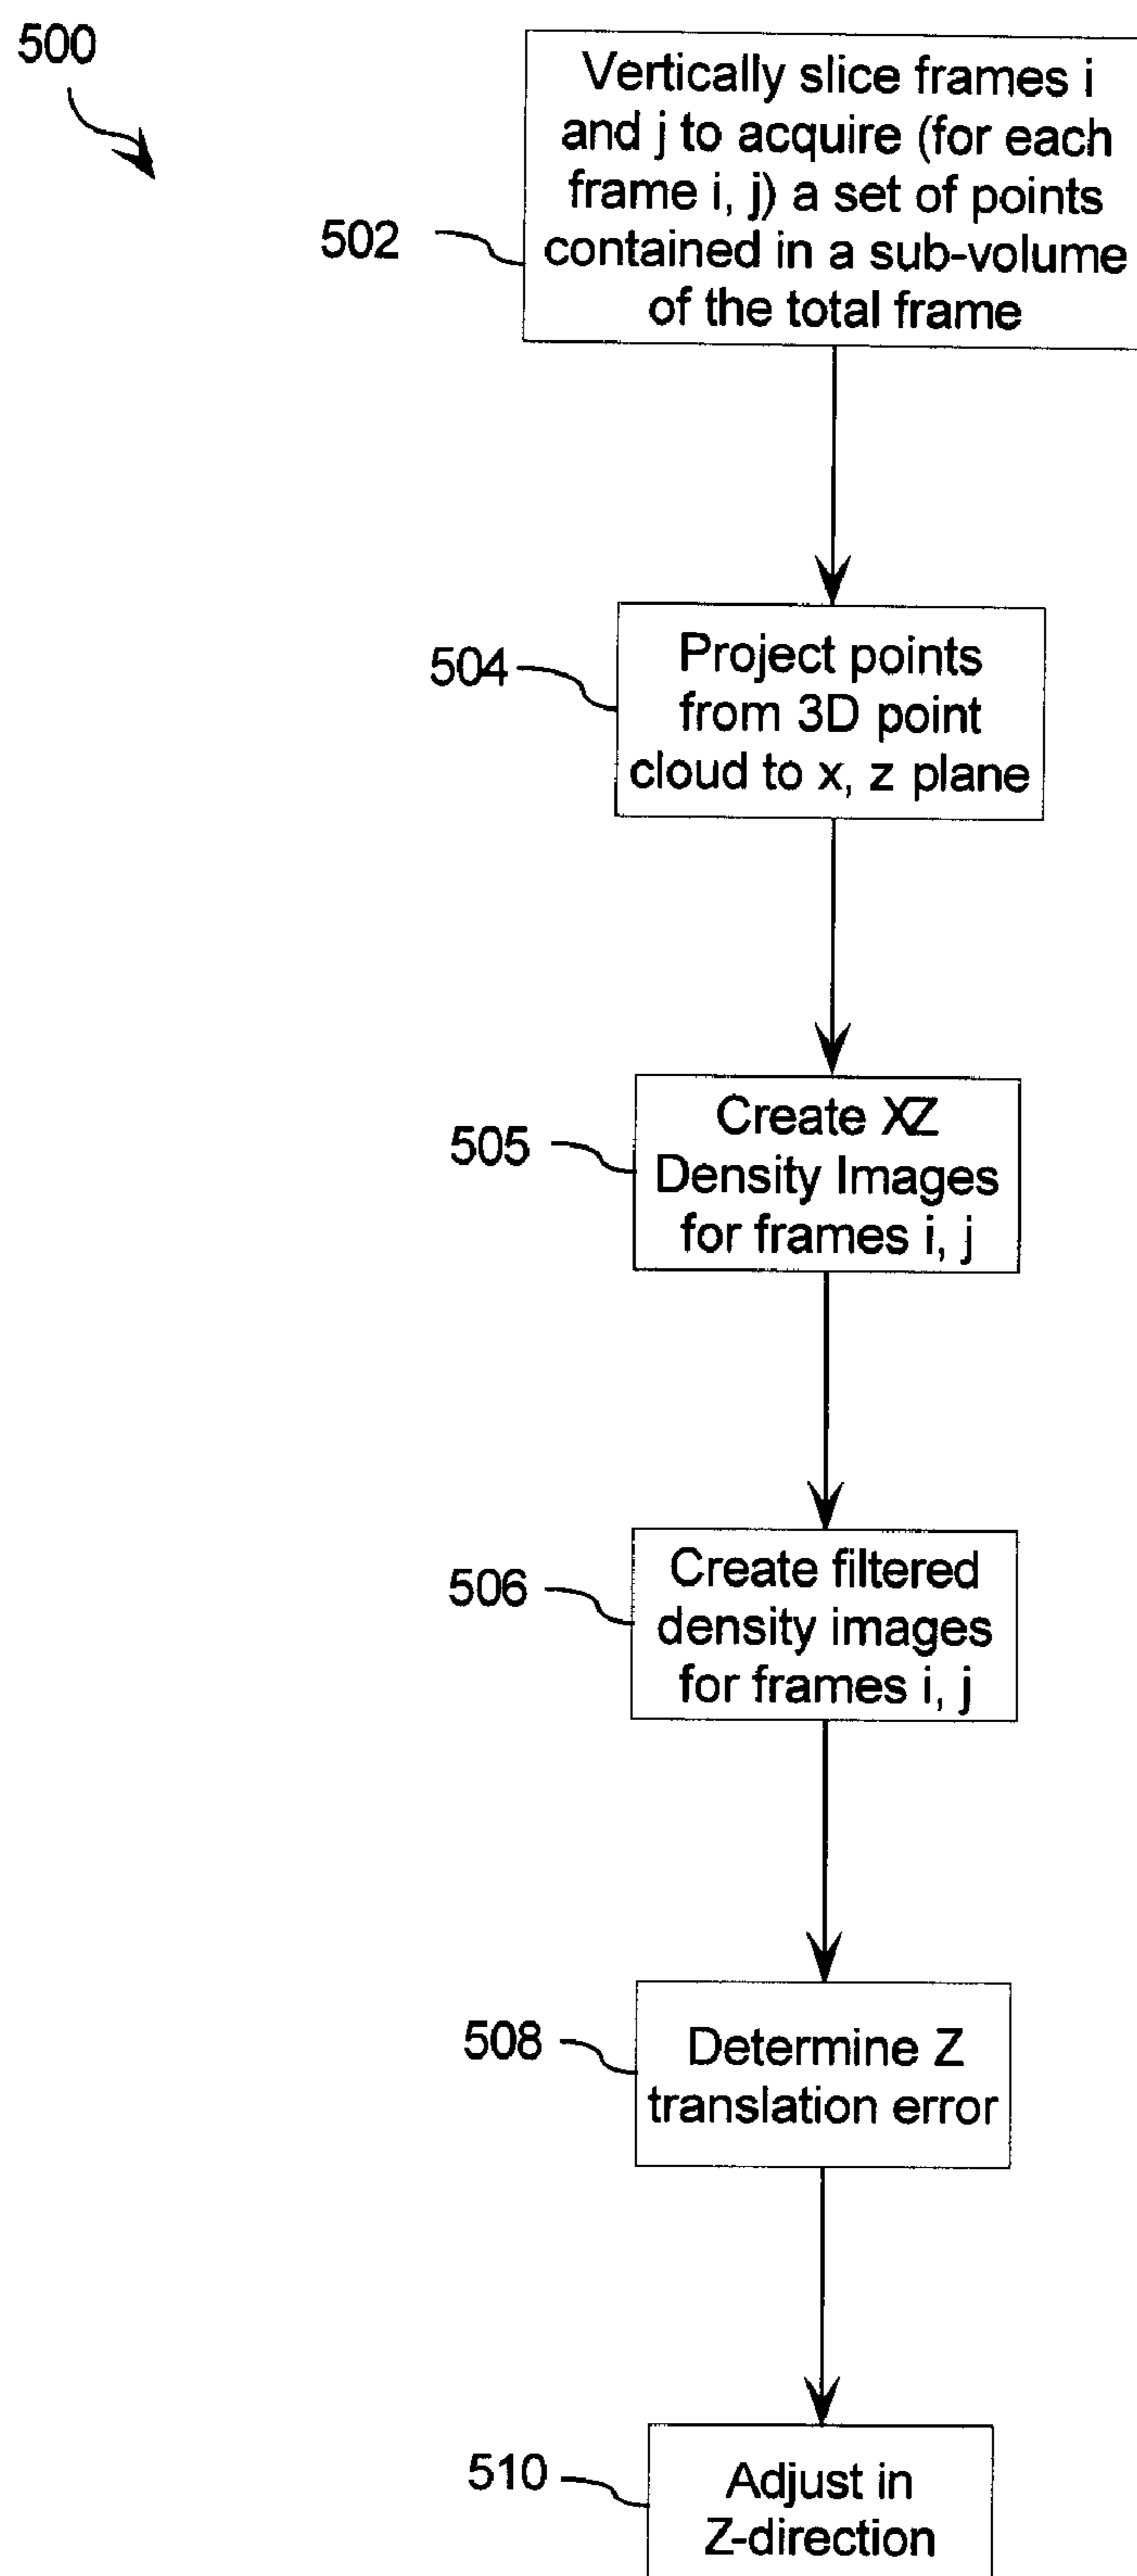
500

502

Vertically slice frames i and j to acquire (for each frame i, j) a set of points contained in a sub-volume of the total frame

504

Project points from 3D point cloud to x, z plane

505

Create XZ Density Images for frames i, j

506

Create filtered density images for frames i, j

508

Determine Z translation error

510

Adjust in Z-direction